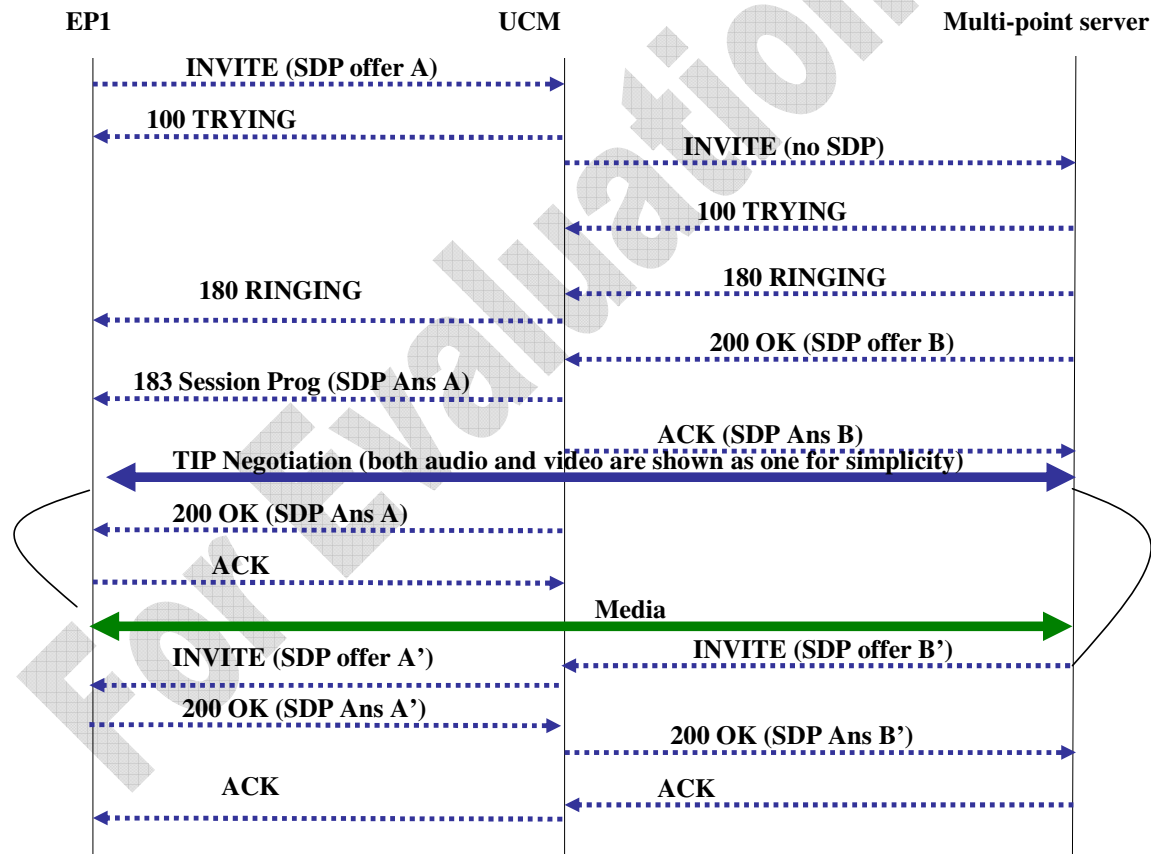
EP1

UCM

Multi-point server

INVITE (SDP offer A)

100 TRYING

INVITE (no SDP)

100 TRYING

180 RINGING

180 RINGING

200 OK (SDP offer B)

183 Session Prog (SDP Ans A)

ACK (SDP Ans B)

TIP Negotiation (both audio and video are shown as one for simplicity)

200 OK (SDP Ans A)

ACK

Media

INVITE (SDP offer A')

INVITE (SDP offer B')

200 OK (SDP Ans A')

200 OK (SDP Ans B')

ACK

ACK

For Evaluation